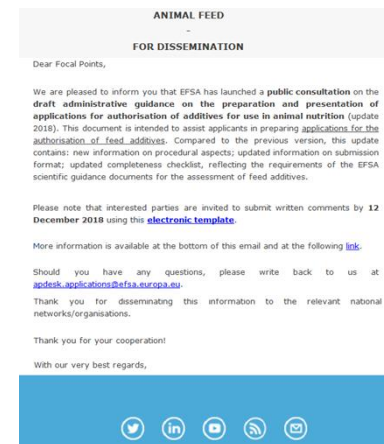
ANIMAL FEED

-

FOR DISSEMINATION

Dear Focal Points,

We are pleased to inform you that EFSA has launched a public consultation on the draft administrative guidance on the preparation and presentation of applications for authorisation of additives for use in animal nutrition (update 2018). This document is intended to assist applicants in preparing applications for the authorisation of feed additives. Compared to the previous version, this update contains: new information on procedural aspects; updated information on submission format; updated completeness checklist, reflecting the requirements of the EFSA scientific guidance documents for the assessment of feed additives.

Please note that interested parties are invited to submit written comments by 12 December 2018 using this electronic template.

More information is available at the bottom of this email and at the following link.

Should you have any questions, please write back to us at apdesk.applications@efsa.europa.eu.

Thank you for disseminating this information to the relevant national networks/organisations.

Thank you for your cooperation!

With our very best regards,